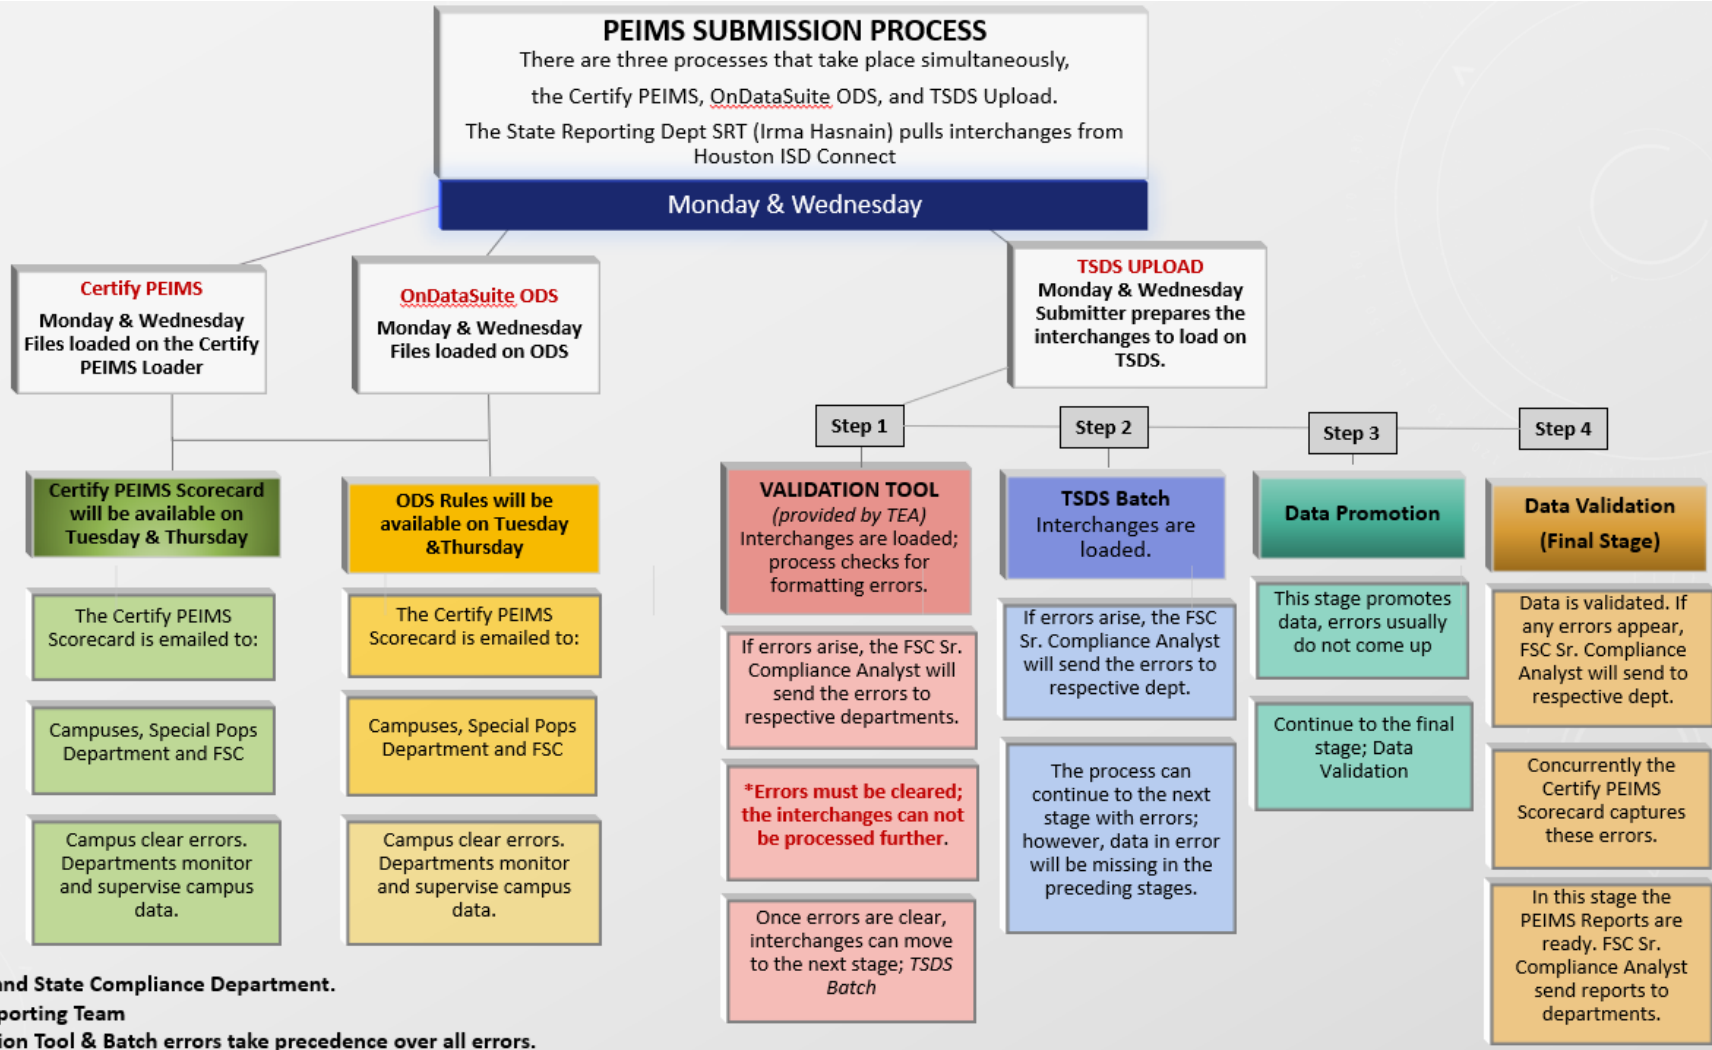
PEIMS SUBMISSION PROCESS
There are three processes that take place simultaneously, the Certify PEIMS, OnDataSuite ODS, and TSDS Upload.
The State Reporting Dept SRT (Irma Hasnain) pulls interchanges from Houston ISD Connect

Monday & Wednesday

Certify PEIMS
Monday & Wednesday Files loaded on the Certify PEIMS Loader

OnDataSuite ODS
Monday & Wednesday Files loaded on ODS

TSDS UPLOAD
Monday & Wednesday Submitter prepares the interchanges to load on TSDS.

Certify PEIMS Scorecard will be available on Tuesday & Thursday

The Certify PEIMS Scorecard is emailed to:

Campuses, Special Pops Department and FSC

Campus clear errors. Departments monitor and supervise campus data.

ODS Rules will be available on Tuesday &Thursday

The Certify PEIMS Scorecard is emailed to:

Campuses, Special Pops Department and FSC

Campus clear errors. Departments monitor and supervise campus data.

Step 1

VALIDATION TOOL
(provided by TEA)
Interchanges are loaded; process checks for formatting errors.

If errors arise, the FSC Sr. Compliance Analyst will send the errors to respective departments.

*Errors must be cleared; the interchanges can not be processed further.

Once errors are clear, interchanges can move to the next stage; TSDS Batch

Step 2

TSDS Batch
Interchanges are loaded.

If errors arise, the FSC Sr. Compliance Analyst will send the errors to respective dept.

The process can continue to the next stage with errors; however, data in error will be missing in the preceding stages.

Step 3

Data Promotion

This stage promotes data, errors usually do not come up

Continue to the final stage; Data Validation

Step 4

Data Validation
(Final Stage)

Data is validated. If any errors appear, FSC Sr. Compliance Analyst will send to respective dept.

Concurrently the Certify PEIMS Scorecard captures these errors.

In this stage the PEIMS Reports are ready. FSC Sr. Compliance Analyst send reports to departments.

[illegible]nd State Compliance Department.
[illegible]porting Team
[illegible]ion Tool & Batch errors take precedence over all errors.